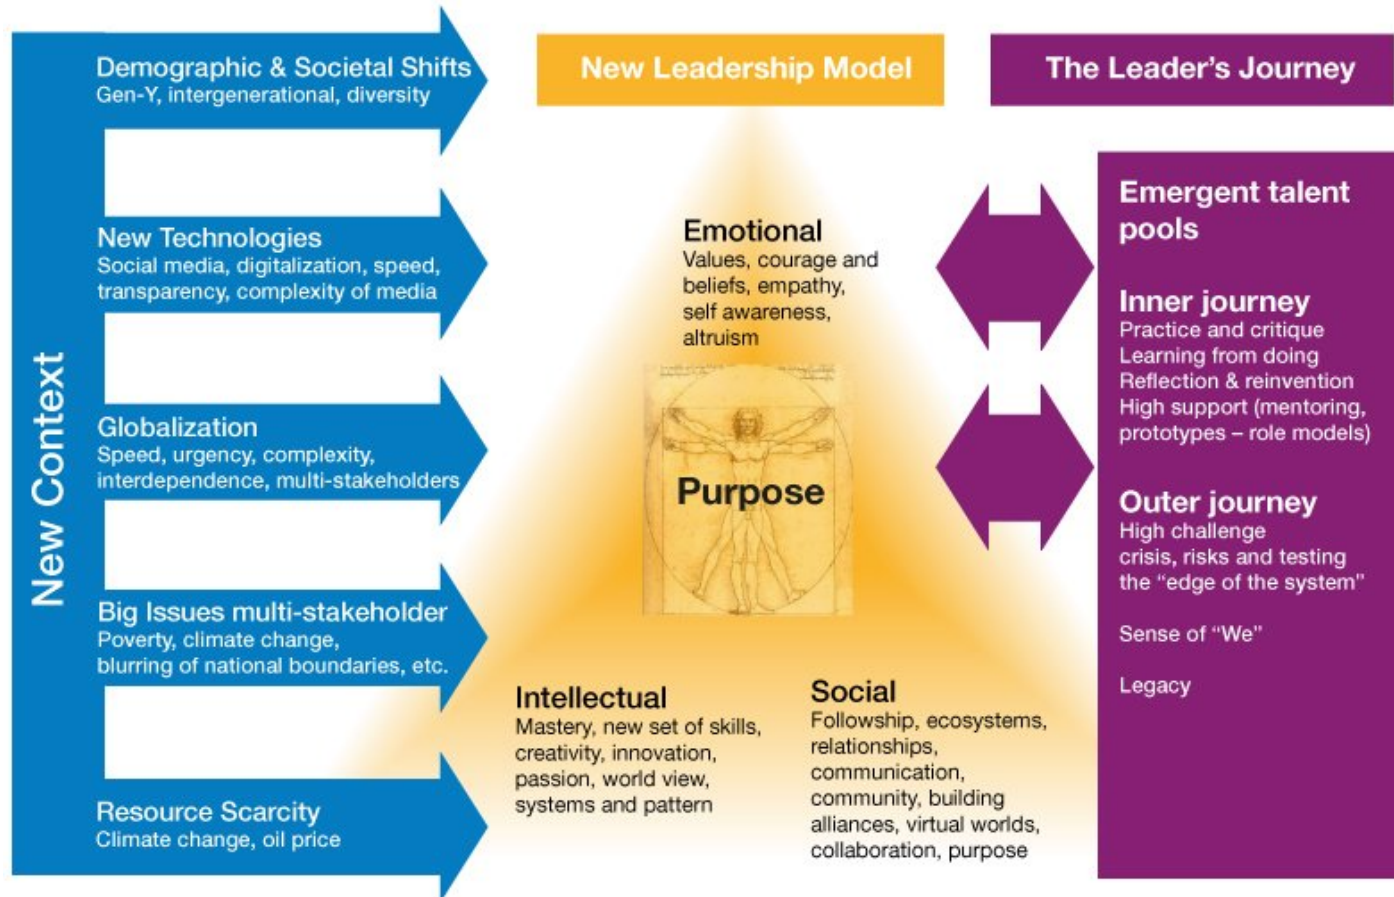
New Context

Demographic & Societal Shifts
Gen-Y, intergenerational, diversity

New Technologies
Social media, digitalization, speed, transparency, complexity of media

Globalization
Speed, urgency, complexity, interdependence, multi-stakeholders

Big Issues multi-stakeholder
Poverty, climate change, blurring of national boundaries, etc.

Resource Scarcity
Climate change, oil price

New Leadership Model

Emotional
Values, courage and beliefs, empathy, self awareness, altruism

Purpose

Intellectual
Mastery, new set of skills, creativity, innovation, passion, world view, systems and pattern

Social
Followship, ecosystems, relationships, communication, community, building alliances, virtual worlds, collaboration, purpose

The Leader's Journey

Emergent talent pools

Inner journey
Practice and critique
Learning from doing
Reflection & reinvention
High support (mentoring, prototypes – role models)

Outer journey
High challenge
crisis, risks and testing the "edge of the system"

Sense of "We"

Legacy